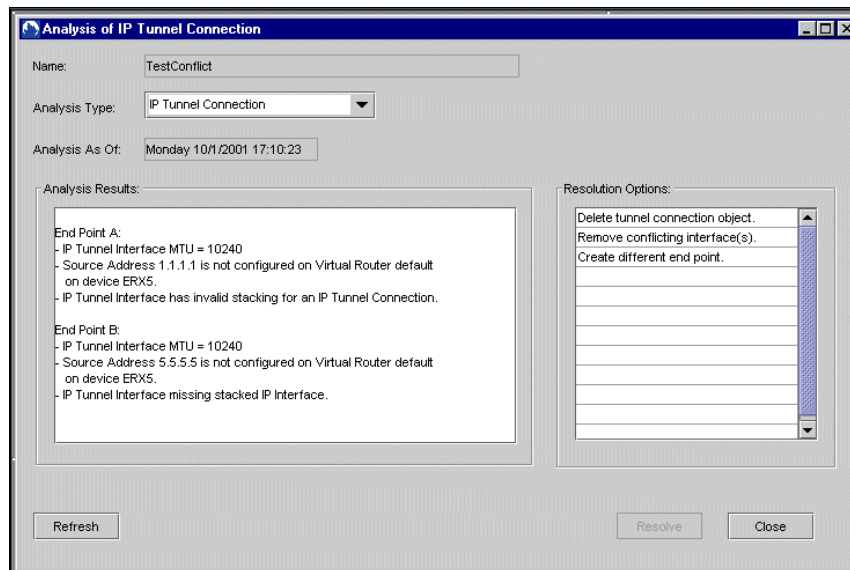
Analysis of IP Tunnel Connection

Name: TestConflict

Analysis Type: IP Tunnel Connection

Analysis As Of: Monday 10/1/2001 17:10:23

Analysis Results:

End Point A:
- IP Tunnel Interface MTU = 10240
- Source Address 1.1.1.1 is not configured on Virtual Router default on device ERX5.
- IP Tunnel Interface has invalid stacking for an IP Tunnel Connection.

End Point B:
- IP Tunnel Interface MTU = 10240
- Source Address 5.5.5.5 is not configured on Virtual Router default on device ERX5.
- IP Tunnel Interface missing stacked IP Interface.

Resolution Options:

Delete tunnel connection object.
Remove conflicting interface(s).
Create different end point.

Refresh

Resolve

Close